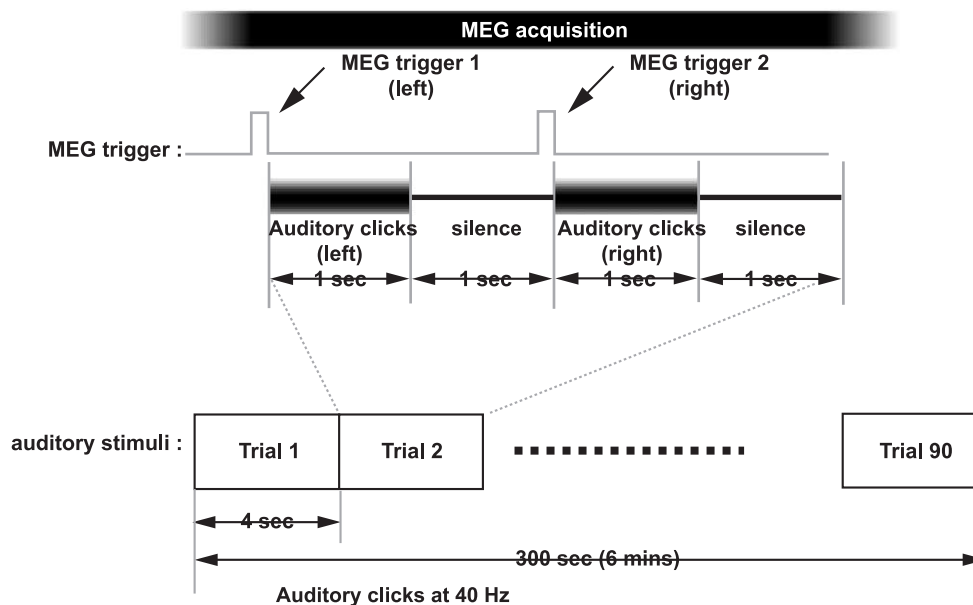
MEG acquisition

MEG trigger 1 (left)

MEG trigger 2 (right)

MEG trigger :

Auditory clicks (left)

silence

Auditory clicks (right)

silence

1 sec

1 sec

1 sec

1 sec

auditory stimuli :

Trial 1

Trial 2

Trial 90

4 sec

300 sec (6 mins)

Auditory clicks at 40 Hz